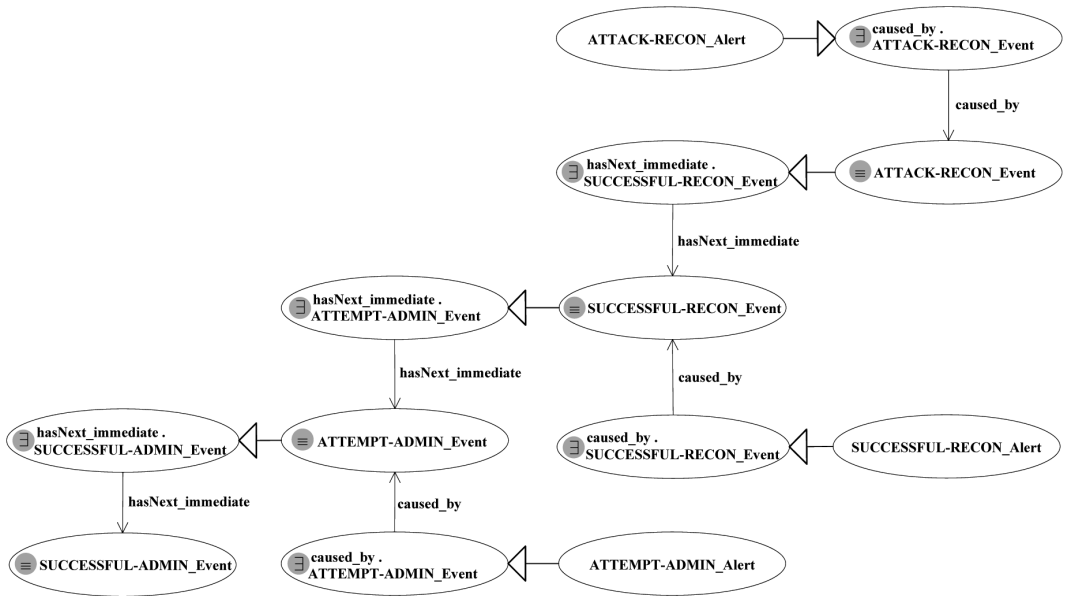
ATTACK-RECON_Alert

$\exists$ caused_by . ATTACK-RECON_Event

caused_by

$\exists$ hasNext_immediate . SUCCESSFUL-RECON_Event

$\equiv$ ATTACK-RECON_Event

hasNext_immediate

$\exists$ hasNext_immediate . ATTEMPT-ADMIN_Event

$\equiv$ SUCCESSFUL-RECON_Event

hasNext_immediate

caused_by

$\exists$ hasNext_immediate . SUCCESSFUL-ADMIN_Event

$\equiv$ ATTEMPT-ADMIN_Event

$\exists$ caused_by . SUCCESSFUL-RECON_Event

SUCCESSFUL-RECON_Alert

hasNext_immediate

caused_by

$\equiv$ SUCCESSFUL-ADMIN_Event

$\exists$ caused_by . ATTEMPT-ADMIN_Event

ATTEMPT-ADMIN_Alert